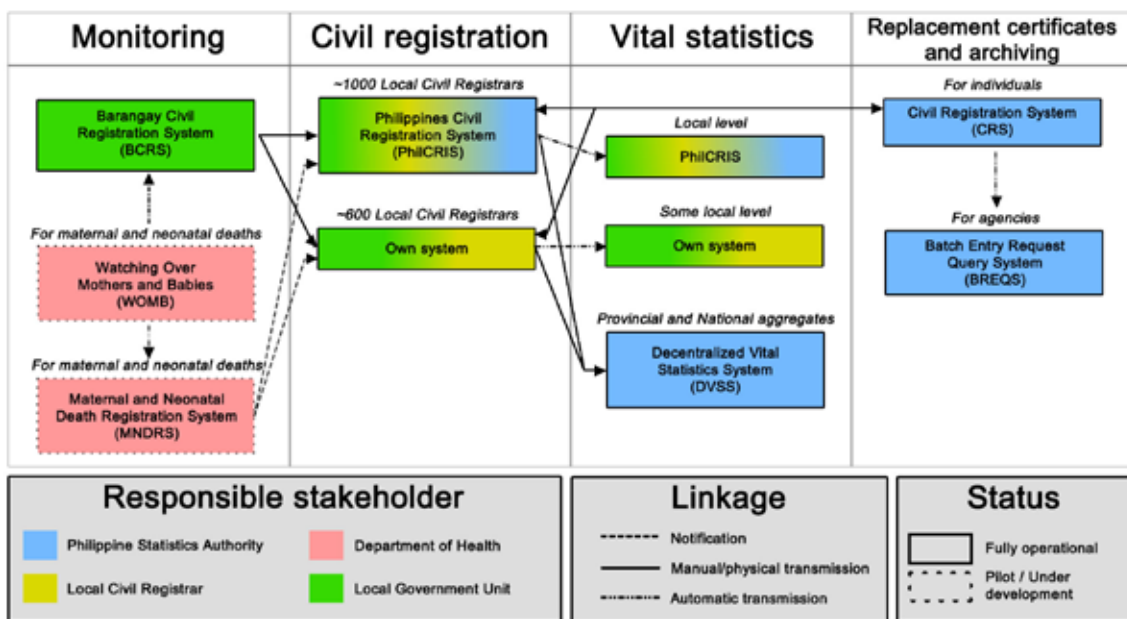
Monitoring

Civil registration

Vital statistics

Replacement certificates and archiving

Barangay Civil Registration System (BCRS)

For maternal and neonatal deaths

Watching Over Mothers and Babies (WOMB)

For maternal and neonatal deaths

Maternal and Neonatal Death Registration System (MNDRS)

~1000 Local Civil Registrars

Philippines Civil Registration System (PhilCRIS)

~600 Local Civil Registrars

Own system

Local level

PhilCRIS

Some local level

Own system

Provincial and National aggregates

Decentralized Vital Statistics System (DVSS)

For individuals

Civil Registration System (CRS)

For agencies

Batch Entry Request Query System (BREQS)

Responsible stakeholder

Philippine Statistics Authority

Department of Health

Local Civil Registrar

Local Government Unit

Linkage

Notification

Manual/physical transmission

Automatic transmission

Status

Fully operational

Pilot / Under development